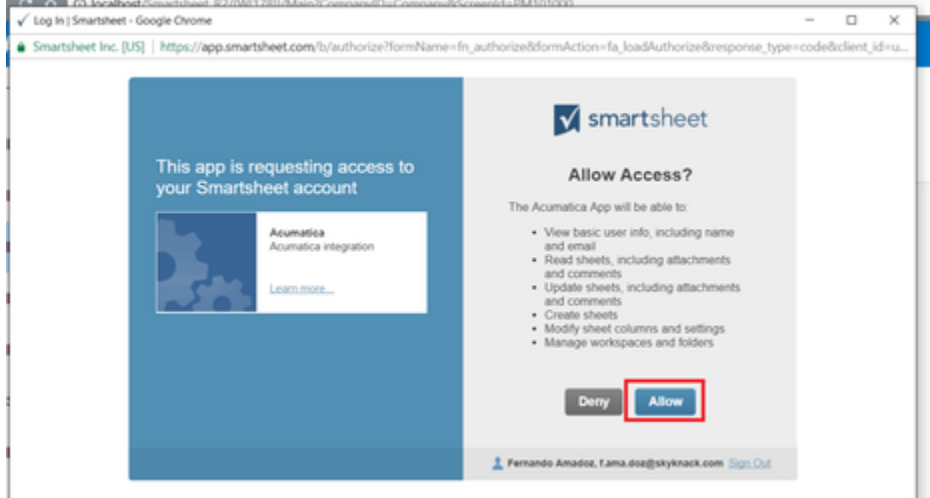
Log In | Smartsheet - Google Chrome

Smartsheet Inc. [US] | https://app.smartsheet.com/b/authorize?formName=fn_authorize&formAction=fa_loadAuthorize&response_type=code&client_id=u...

This app is requesting access to your Smartsheet account

Acumatica
Acumatica integration

Learn more...

smartsheet

Allow Access?

The Acumatica App will be able to:

- View basic user info, including name and email
- Read sheets, including attachments and comments
- Update sheets, including attachments and comments
- Create sheets
- Modify sheet columns and settings
- Manage workspaces and folders

Deny Allow

Fernando Amadoz, f.ama.doz@skyknack.com Sign Out